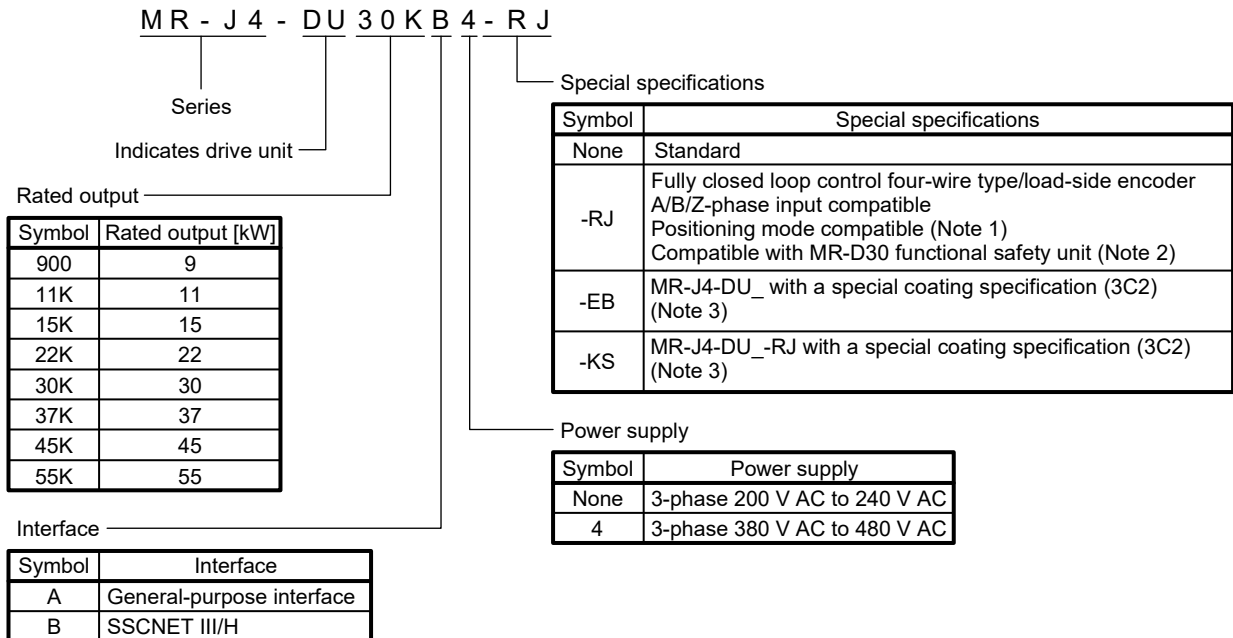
MR-J4-DU30KB4-RJ

Special specifications

| Symbol | Special specifications |
|---|---|
| None | Standard |
| -RJ | Fully closed loop control four-wire type/load-side encoder A/B/Z-phase input compatible<br>Positioning mode compatible (Note 1)<br>Compatible with MR-D30 functional safety unit (Note 2) |
| -EB | MR-J4-DU_ with a special coating specification (3C2) (Note 3) |
| -KS | MR-J4-DU_-RJ with a special coating specification (3C2) (Note 3) |

Series

Indicates drive unit

Rated output

| Symbol | Rated output [kW] |
|---|---|
| 900 | 9 |
| 11K | 11 |
| 15K | 15 |
| 22K | 22 |
| 30K | 30 |
| 37K | 37 |
| 45K | 45 |
| 55K | 55 |

Power supply

| Symbol | Power supply |
|---|---|
| None | 3-phase 200 V AC to 240 V AC |
| 4 | 3-phase 380 V AC to 480 V AC |

Interface

| Symbol | Interface |
|---|---|
| A | General-purpose interface |
| B | SSCNET III/H |